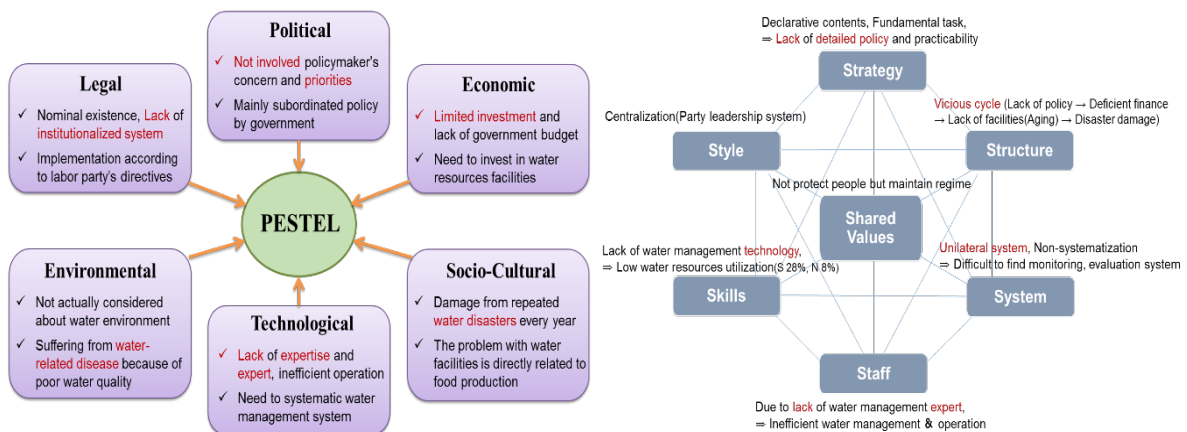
Political
✓ Not involved policymaker's concern and priorities
✓ Mainly subordinated policy by government

Legal
✓ Nominal existence, Lack of institutionalized system
✓ Implementation according to labor party's directives

Economic
✓ Limited investment and lack of government budget
✓ Need to invest in water resources facilities

PESTEL

Environmental
✓ Not actually considered about water environment
✓ Suffering from water-related disease because of poor water quality

Technological
✓ Lack of expertise and expert, inefficient operation
✓ Need to systematic water management system

Socio-Cultural
✓ Damage from repeated water disasters every year
✓ The problem with water facilities is directly related to food production

Declarative contents, Fundamental task,
⇒ Lack of detailed policy and practicability

Strategy

Centralization(Party leadership system)

Vicious cycle (Lack of policy → Deficient finance → Lack of facilities(Aging) → Disaster damage)

Style

Structure

Not protect people but maintain regime

Shared Values

Lack of water management technology,
⇒ Low water resources utilization(S 28%, N 8%)

Unilateral system, Non-systematization
⇒ Difficult to find monitoring, evaluation system

Skills

System

Staff

Due to lack of water management expert,
⇒ Inefficient water management & operation